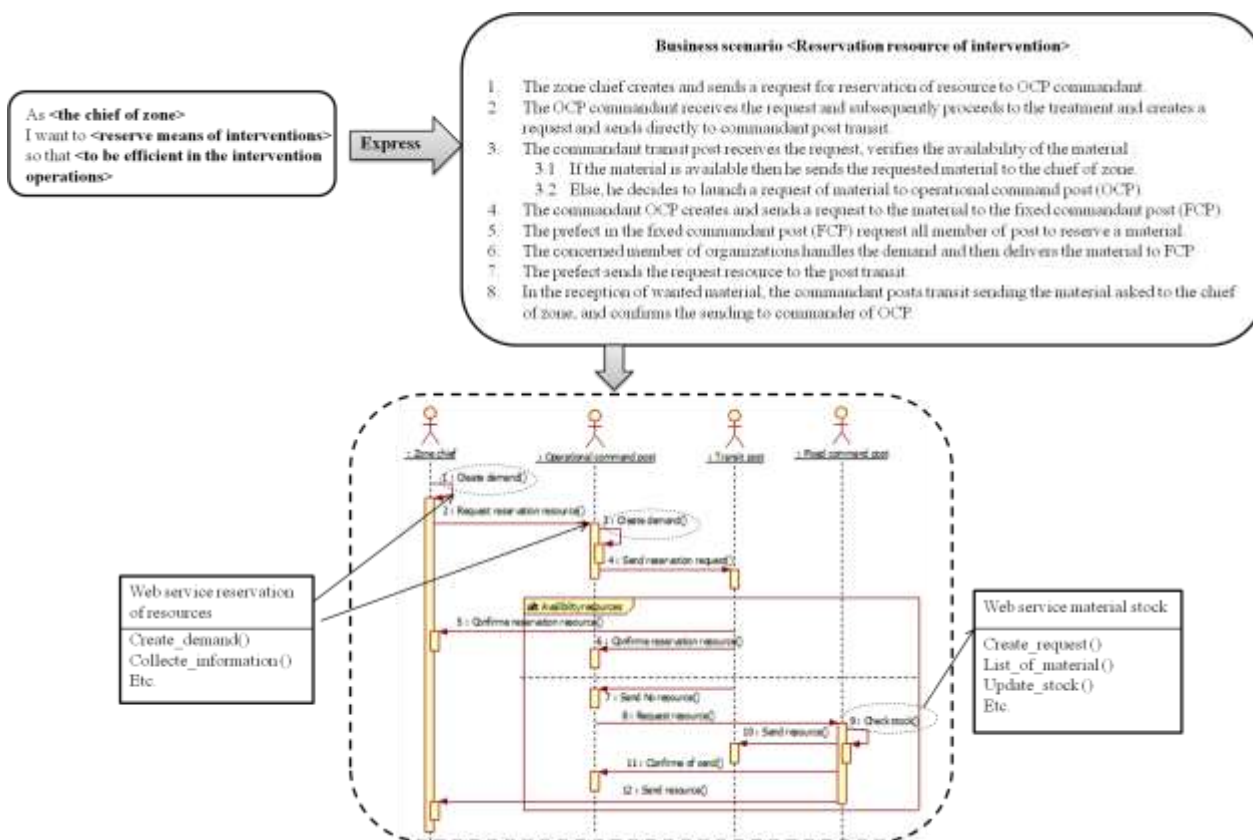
As <the chief of zone>
I want to <reserve means of interventions>
so that <to be efficient in the intervention operations>

Express

Business scenario <Reservation resource of intervention>

1. The zone chief creates and sends a request for reservation of resource to OCP commandant.
2. The OCP commandant receives the request and subsequently proceeds to the treatment and creates a request and sends directly to commandant post transit.
3. The commandant transit post receives the request, verifies the availability of the material.
3.1 If the material is available then he sends the requested material to the chief of zone.
3.2 Else, he decides to launch a request of material to operational command post (OCP).
4. The commandant OCP creates and sends a request to the material to the fixed commandant post (FCP).
5. The prefect in the fixed commandant post (FCP) request all member of post to reserve a material.
6. The concerned member of organizations handles the demand and then delivers the material to FCP.
7. The prefect sends the request resource to the post transit.
8. In the reception of wanted material, the commandant posts transit sending the material asked to the chief of zone, and confirms the sending to commander of OCP.

: Zone chief
: Operational command post
: Transit post
: Fixed command post

1 : Create demand()
2 : Request reservation resource()
3 : Create demand()
4 : Send reservation request()
alt Availability resources
5 : Confirme reservation resource()
6 : Confirme reservation resource()
7 : Send No resource()
8 : Request resource()
9 : Check stock()
10 : Send resource()
11 : Confirme of send()
12 : Send resource()

Web service reservation of resources
Create_demand()
Collecte_information()
Etc.

Web service material stock
Create_request()
List_of_material()
Update_stock()
Etc.